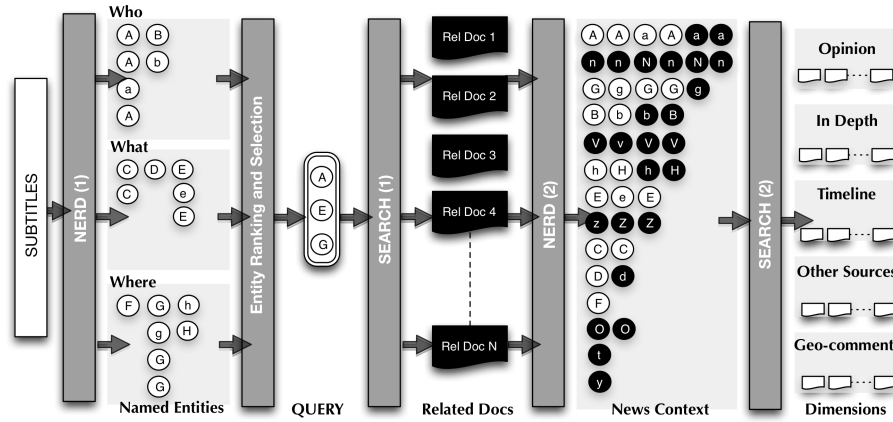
SUBTITLES

NERD (1)

Who
A B
A b
a
A

What
C D E
C e
E

Where
F G h
g H
G
G

Named Entities

Entity Ranking and Selection

A
E
G

QUERY

SEARCH (1)

Rel Doc 1
Rel Doc 2
Rel Doc 3
Rel Doc 4
Rel Doc N

Related Docs

NERD (2)

A A a A a a
n n N n N n
G g G G g
B b b B
V v V V
h H h H
E e E
z Z Z
C C
D d
F
O O
t
y

News Context

SEARCH (2)

Opinion
In Depth
Timeline
Other Sources
Geo-comment

Dimensions